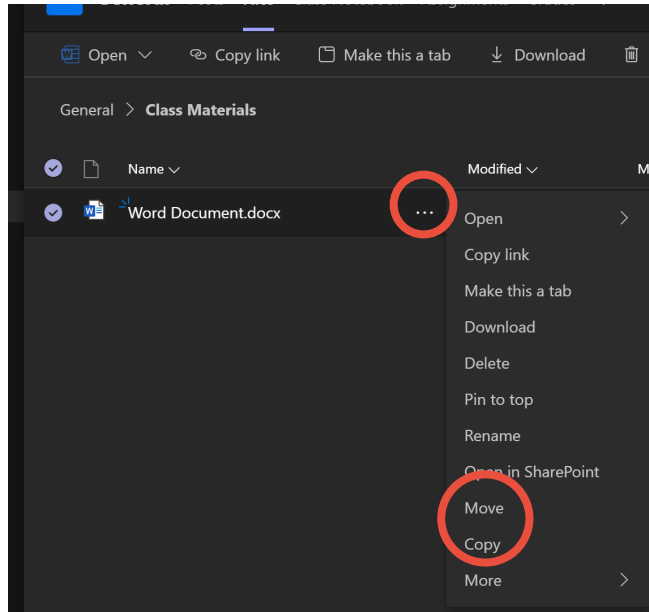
Open Copy link Make this a tab Download

General > Class Materials

Name Modified M

Word Document.docx ...

Open
Copy link
Make this a tab
Download
Delete
Pin to top
Rename
Open in SharePoint
Move
Copy
More